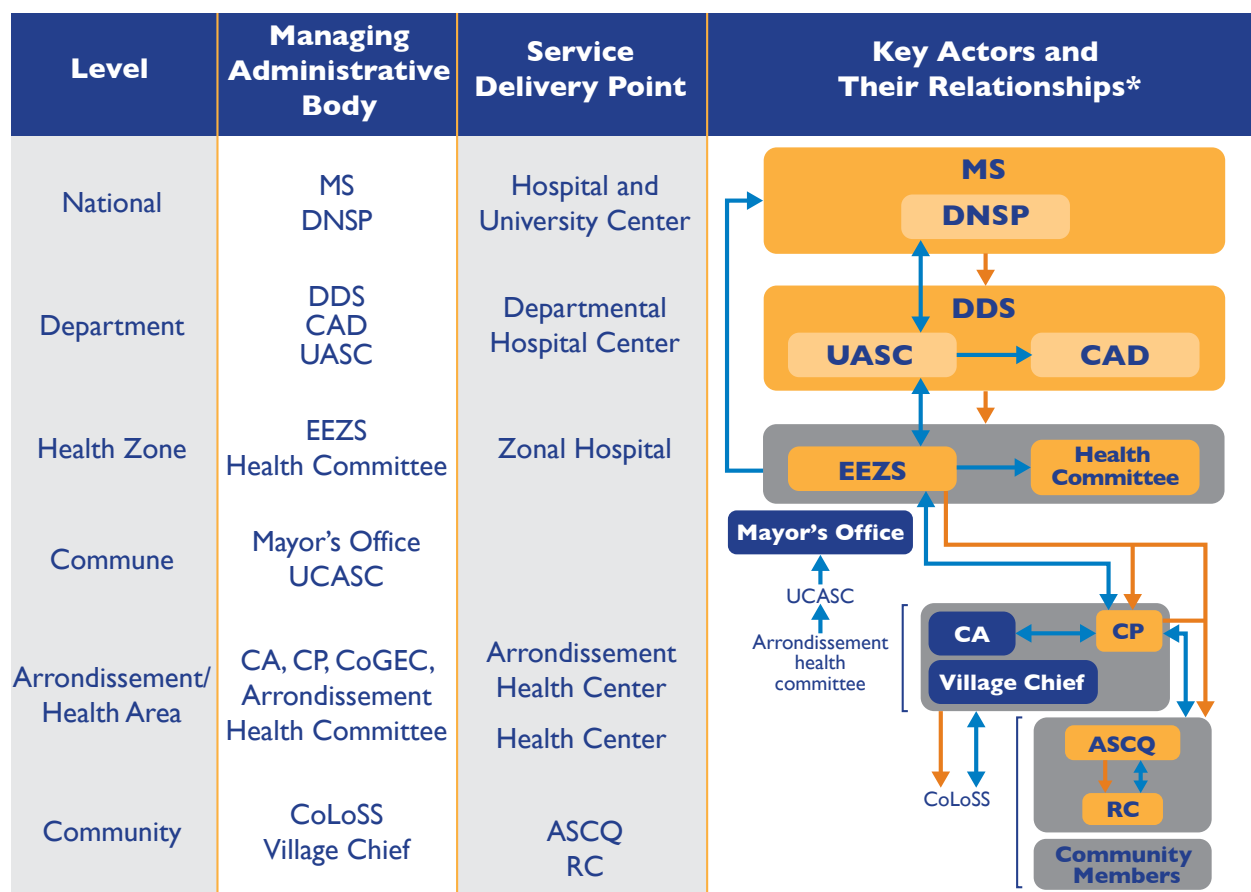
| Level | Managing Administrative Body | Service Delivery Point | Key Actors and Their Relationships* |
|---|---|---|---|
| National | MS DNSP | Hospital and University Center | |
| Department | DDS CAD UASC | Departmental Hospital Center | |
| Health Zone | EEZS Health Committee | Zonal Hospital | |
| Commune | Mayor's Office UCASC | | |
| Arrondissement/ Health Area | CA, CP, CoGEC, Arrondissement Health Committee | Arrondissement Health Center Health Center | |
| Community | CoLoSS Village Chief | ASCQ RC | |

MS
DNSP
DDS
UASC
CAD
EEZS
Health Committee
Mayor's Office
UCASC
Arrondissement health committee
CA
CP
Village Chief
CoLoSS
ASCQ
RC
Community Members